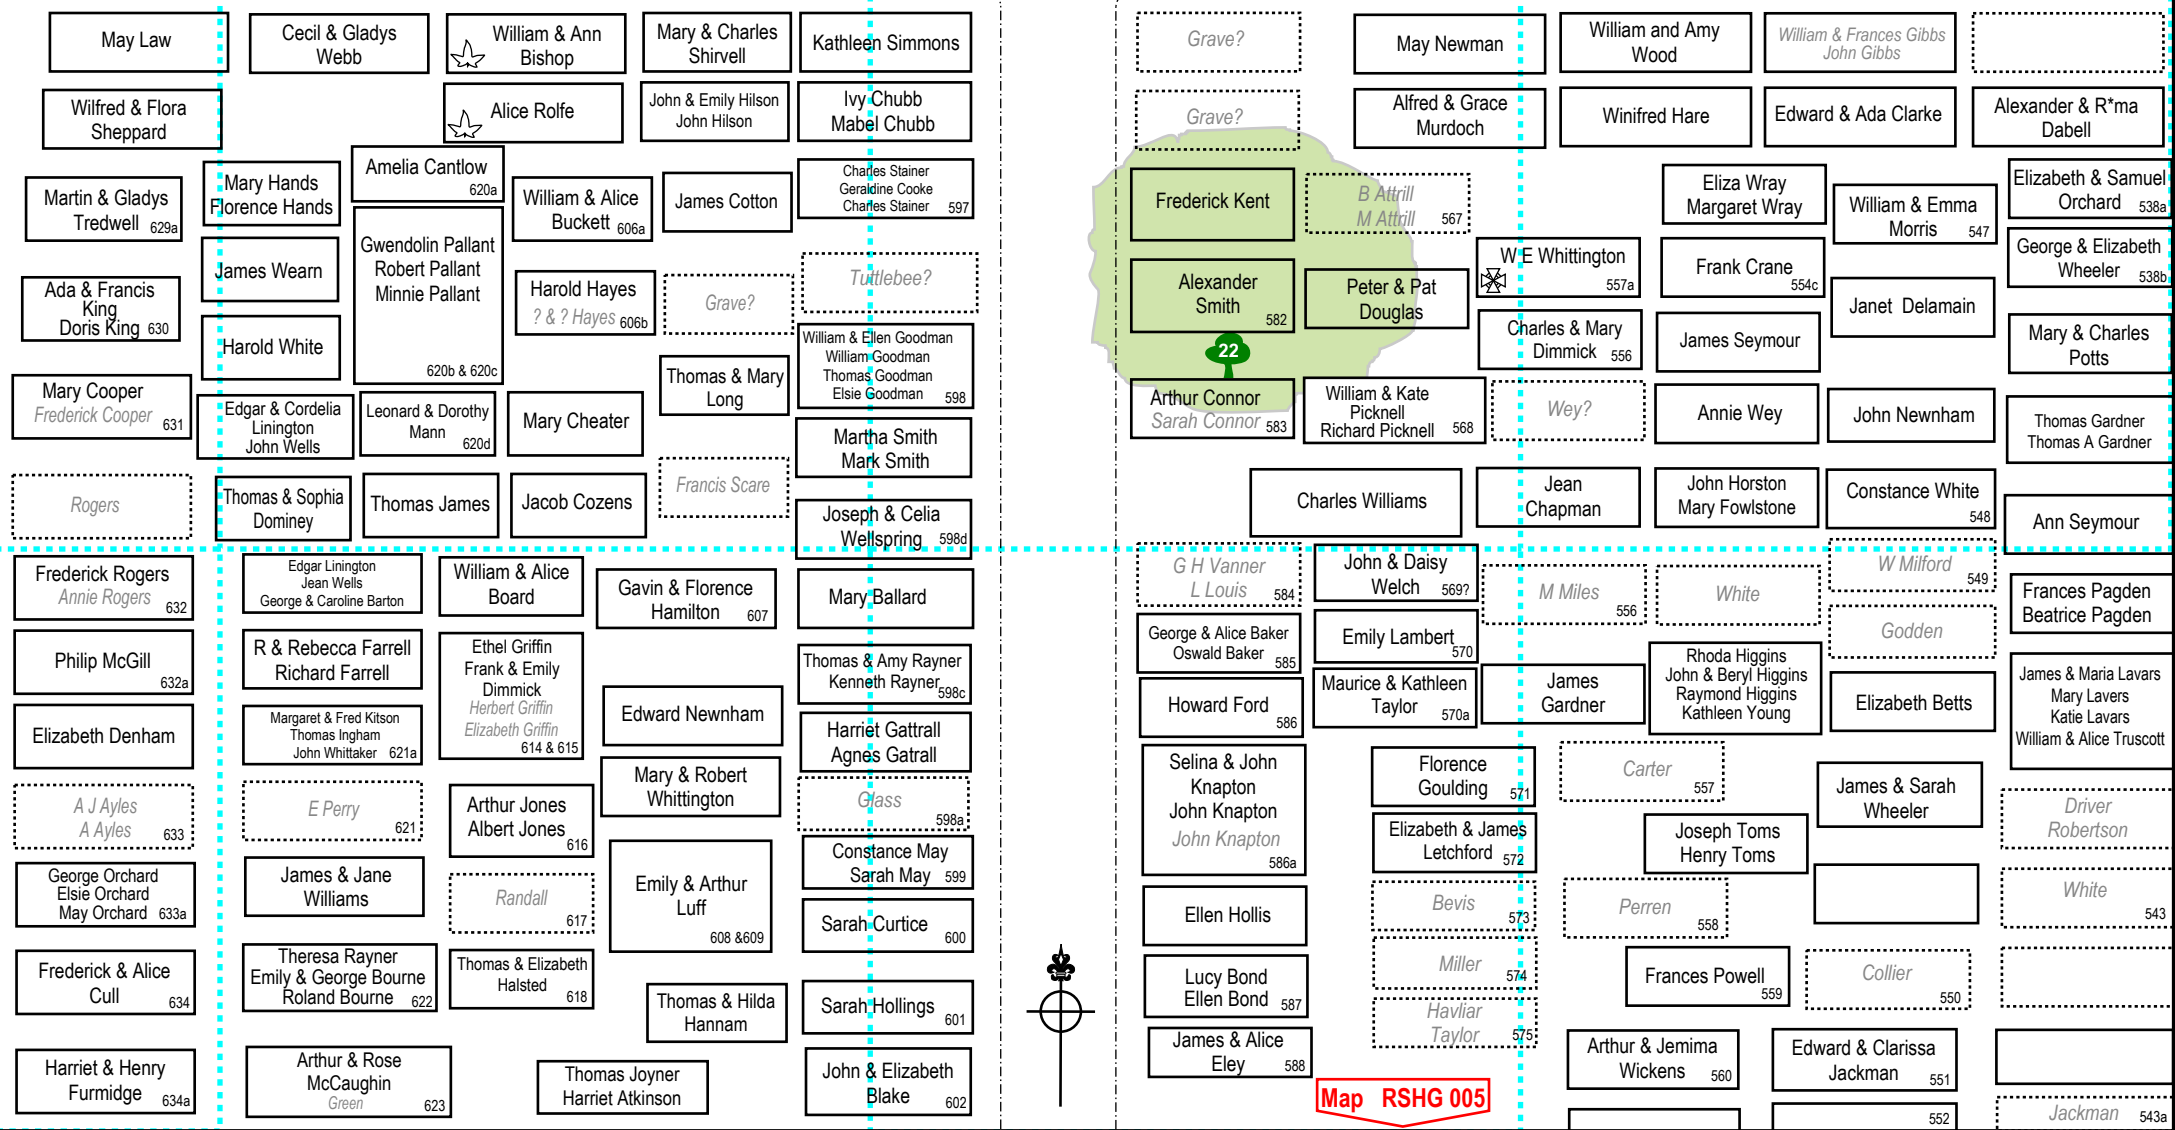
May Law

Cecil & Gladys Webb

William & Ann Bishop

Mary & Charles Shirvell

Kathleen Simmons

Wilfred & Flora Sheppard

Alice Rolfe

John & Emily Hilson
John Hilson

Ivy Chubb
Mabel Chubb

Martin & Gladys Tredwell 629a

Mary Hands
Florence Hands

Amelia Cantlow 620a

William & Alice Buckett 606a

James Cotton

Charles Stainer
Geraldine Cooke
Charles Stainer 597

James Wearn

Gwendolin Pallant
Robert Pallant
Minnie Pallant
620b & 620c

Ada & Francis King
Doris King 630

Harold Hayes
? & ? Hayes 606b

Grave?

Tuttlebee?

Harold White

William & Ellen Goodman
William Goodman
Thomas Goodman
Elsie Goodman 598

Thomas & Mary Long

Mary Cooper
Frederick Cooper 631

Edgar & Cordelia Linington
John Wells

Leonard & Dorothy Mann 620d

Mary Cheater

Martha Smith
Mark Smith

Francis Scare

Rogers

Thomas & Sophia Dominey

Thomas James

Jacob Cozens

Joseph & Celia Wellspring 598d

Frederick Rogers
Annie Rogers 632

Edgar Lington
Jean Wells
George & Caroline Barton

William & Alice Board

Gavin & Florence Hamilton 607

Mary Ballard

Philip McGill 632a

R & Rebecca Farrell
Richard Farrell

Ethel Griffin
Frank & Emily Dimmick
Herbert Griffin
Elizabeth Griffin
614 & 615

Thomas & Amy Rayner
Kenneth Rayner 598c

Elizabeth Denham

Margaret & Fred Kitson
Thomas Ingham
John Whittaker 621a

Edward Newnham

Harriet Gattrall
Agnes Gatrall

Mary & Robert Whittington

A J Ayles
A Ayles 633

E Perry 621

Arthur Jones
Albert Jones 616

Glass 598a

George Orchard
Elsie Orchard
May Orchard 633a

James & Jane Williams

Randall 617

Emily & Arthur Luff 608 &609

Constance May
Sarah May 599

Sarah Curtice 600

Frederick & Alice Cull 634

Theresa Rayner
Emily & George Bourne
Roland Bourne 622

Thomas & Elizabeth Halsted 618

Thomas & Hilda Hannam

Sarah Hollings 601

Harriet & Henry Furmidge 634a

Arthur & Rose McCaughin
Green 623

Thomas Joyner
Harriet Atkinson

John & Elizabeth Blake 602

Grave?

May Newman

William and Amy Wood

William & Frances Gibbs
John Gibbs

Grave?

Alfred & Grace Murdoch

Winifred Hare

Edward & Ada Clarke

Alexander & R*ma Dabell

Frederick Kent

B Attrill
M Attrill 567

Eliza Wray
Margaret Wray

William & Emma Morris 547

Elizabeth & Samuel Orchard 538a

W E Whittington 557a

Frank Crane 554c

George & Elizabeth Wheeler 538b

Alexander Smith 582

Peter & Pat Douglas

Janet Delamain

Charles & Mary Dimmick 556

James Seymour

Mary & Charles Potts

22

Arthur Connor
Sarah Connor 583

William & Kate Picknell
Richard Picknell 568

Wey?

Annie Wey

John Newnham

Thomas Gardner
Thomas A Gardner

Charles Williams

Jean Chapman

John Horston
Mary Fowlstone

Constance White 548

Ann Seymour

G H Vanner
L Louis 584

John & Daisy Welch 569?

M Miles 556

White

W Milford 549

Frances Pagden
Beatrice Pagden

George & Alice Baker
Oswald Baker 585

Emily Lambert 570

Godden

Rhoda Higgins
John & Beryl Higgins
Raymond Higgins
Kathleen Young

James & Maria Lavars
Mary Lavers
Katie Lavars
William & Alice Truscott

Howard Ford 586

Maurice & Kathleen Taylor 570a

James Gardner

Elizabeth Betts

Selina & John Knapton
John Knapton
John Knapton 586a

Florence Goulding 571

Carter 557

James & Sarah Wheeler

Driver
Robertson

Elizabeth & James Letchford 572

Joseph Toms
Henry Toms

Ellen Hollis

Bevis 573

Perren 558

White 543

Lucy Bond
Ellen Bond 587

Miller 574

Frances Powell 559

Collier 550

Havliar
Taylor 575

James & Alice Eley 588

Arthur & Jemima Wickens 560

Edward & Clarissa Jackman 551

Map RSHG 005

552

Jackman 543a